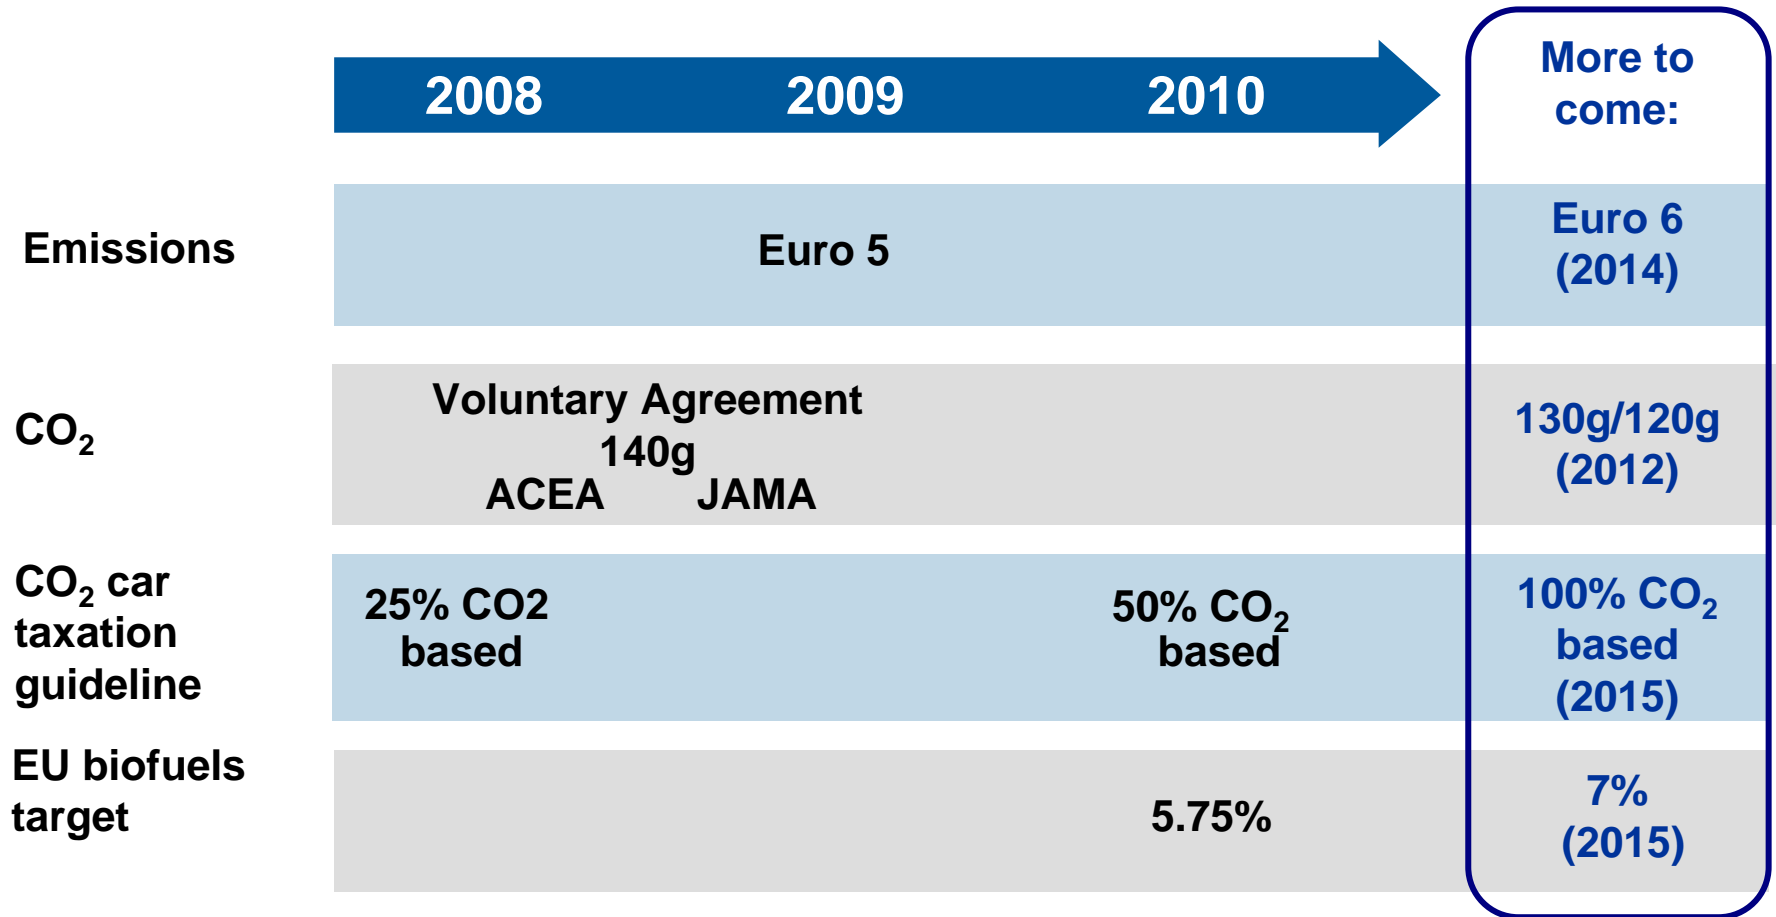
2008 2009 2010

More to come:

Emissions

Euro 5

Euro 6 (2014)

$CO_2$

Voluntary Agreement
140g
ACEA JAMA

130g/120g (2012)

$CO_2$ car taxation guideline

25% CO2 based

50% $CO_2$ based

100% $CO_2$ based (2015)

EU biofuels target

5.75%

7% (2015)